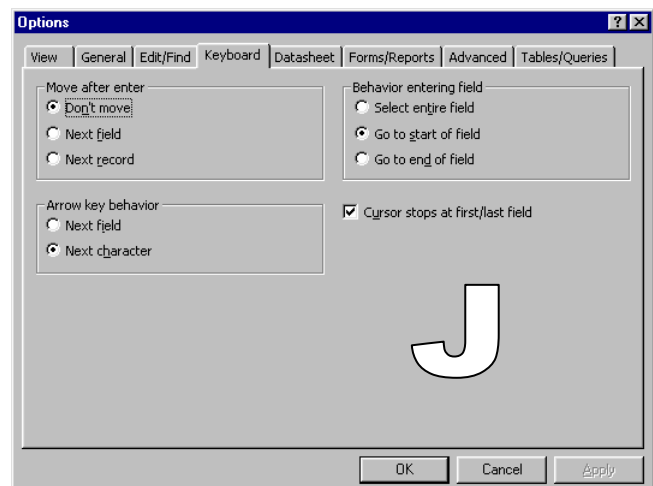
Options

?

X

View | General | Edit/Find | Keyboard | Datasheet | Forms/Reports | Advanced | Tables/Queries

Move after enter
Don't move
Next field
Next record

Behavior entering field
Select entire field
Go to start of field
Go to end of field

Arrow key behavior
Next field
Next character

Cursor stops at first/last field

J

OK
Cancel
Apply